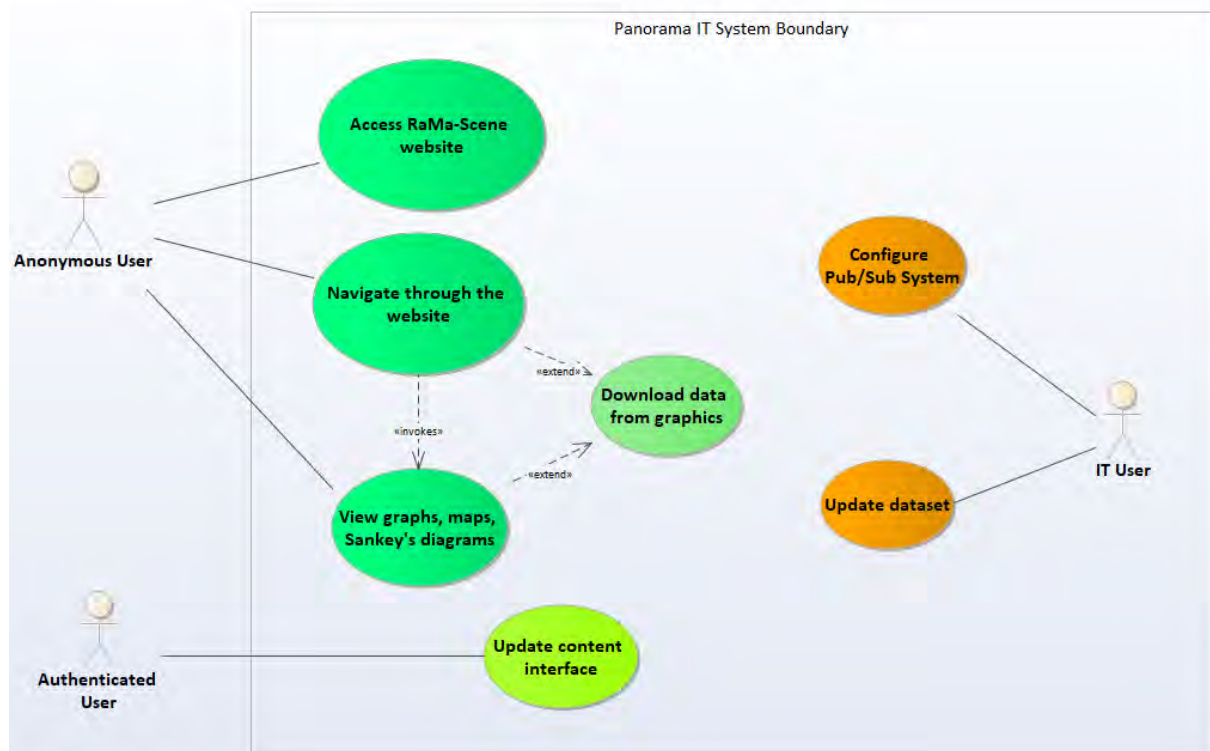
Panorama IT System Boundary

Anonymous User

Access RaMa-Scene website

Navigate through the website

«extend»

Download data from graphics

«invokes»

«extend»

View graphs, maps, Sankey's diagrams

Configure Pub/Sub System

IT User

Update dataset

Authenticated User

Update content interface